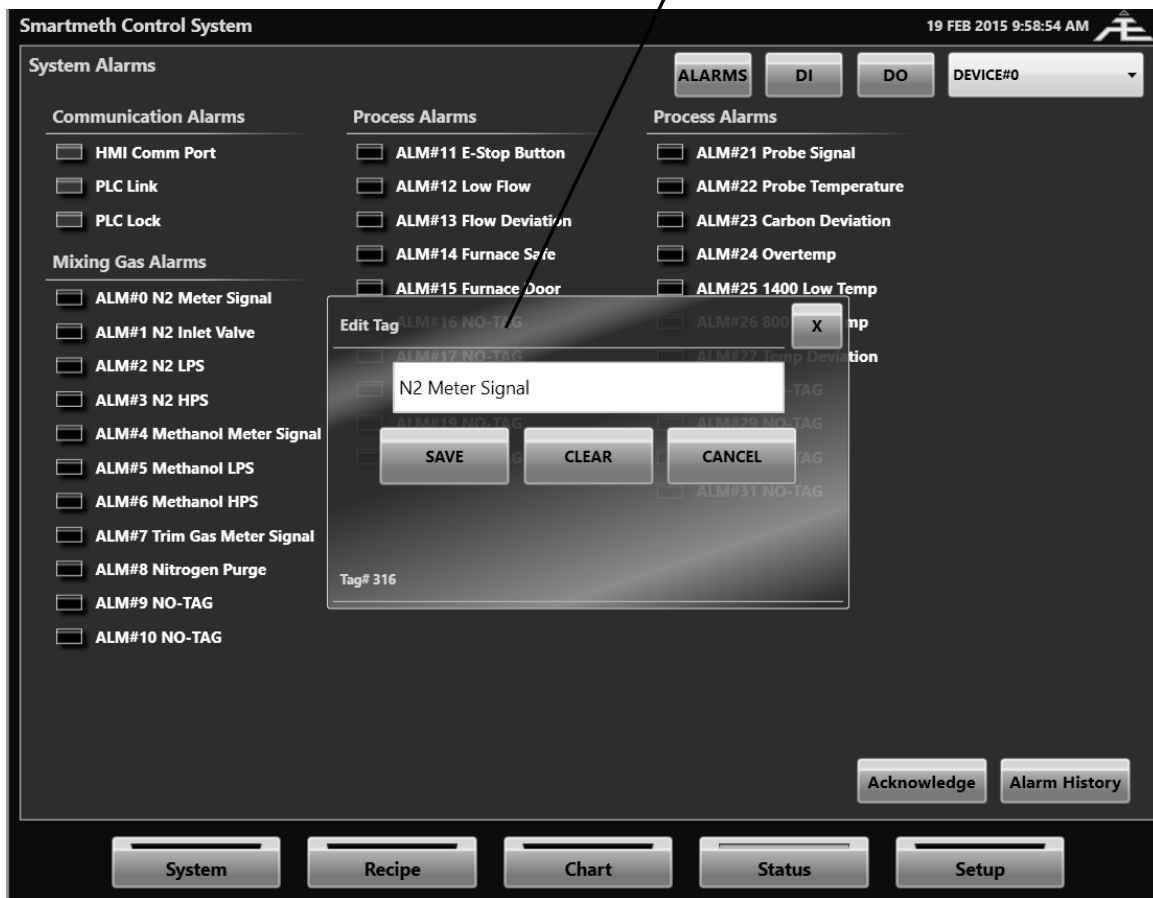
Smartmeth Control System

19 FEB 2015 9:58:54 AM

System Alarms

ALARMS DI DO DEVICE#0

Communication Alarms

HMI Comm Port

PLC Link

PLC Lock

Mixing Gas Alarms

ALM#0 N2 Meter Signal

ALM#1 N2 Inlet Valve

ALM#2 N2 LPS

ALM#3 N2 HPS

ALM#4 Methanol Meter Signal

ALM#5 Methanol LPS

ALM#6 Methanol HPS

ALM#7 Trim Gas Meter Signal

ALM#8 Nitrogen Purge

ALM#9 NO-TAG

ALM#10 NO-TAG

Process Alarms

ALM#11 E-Stop Button

ALM#12 Low Flow

ALM#13 Flow Deviation

ALM#14 Furnace Safe

ALM#15 Furnace Door

ALM#16 NO-TAG

ALM#17 NO-TAG

ALM#19 NO-TAG

Process Alarms

ALM#21 Probe Signal

ALM#22 Probe Temperature

ALM#23 Carbon Deviation

ALM#24 Overtemp

ALM#25 1400 Low Temp

ALM#26 800 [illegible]mp

ALM#27 Temp Deviation

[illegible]-TAG

ALM#29 NO-TAG

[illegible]TAG

ALM#31 NO-TAG

Edit Tag

X

N2 Meter Signal

SAVE CLEAR CANCEL

Tag# 316

Acknowledge Alarm History

System Recipe Chart Status Setup